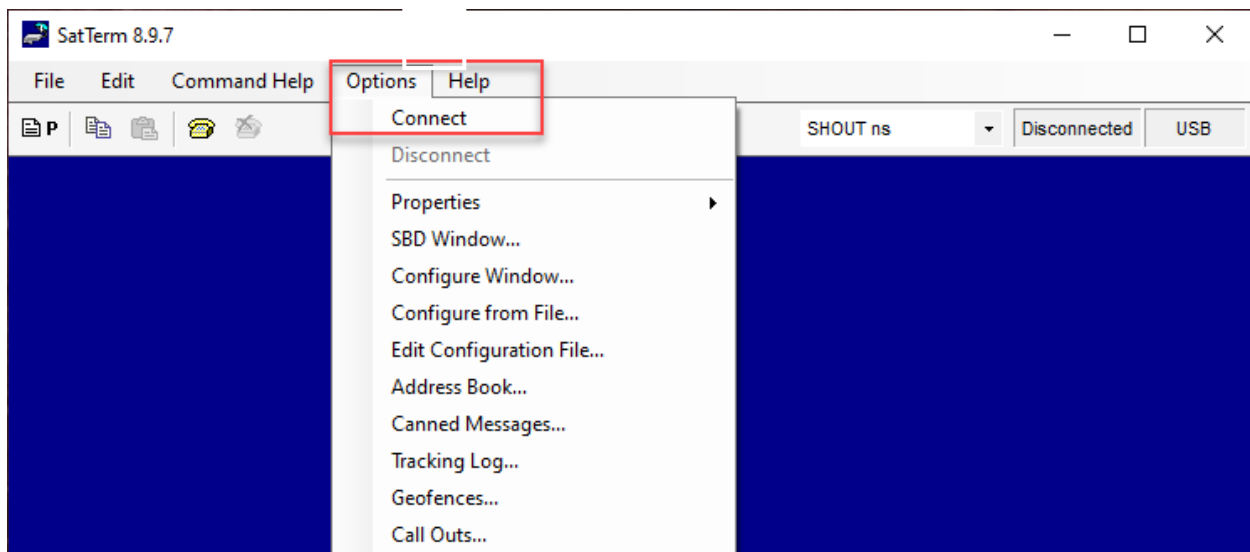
SatTerm 8.9.7

File Edit Command Help Options Help

P

SHOUT ns Disconnected USB

Connect
Disconnect
Properties
SBD Window...
Configure Window...
Configure from File...
Edit Configuration File...
Address Book...
Canned Messages...
Tracking Log...
Geofences...
Call Outs...